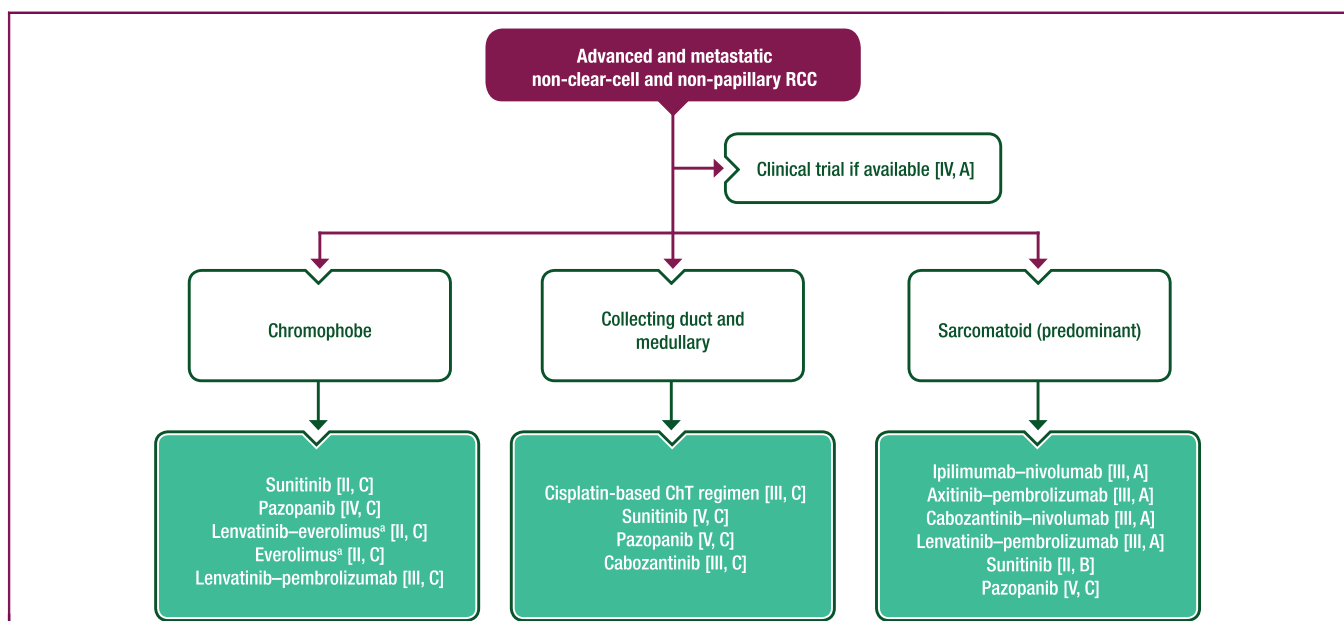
Advanced and metastatic non-clear-cell and non-papillary RCC

Clinical trial if available [IV, A]

Chromophobe

Collecting duct and medullary

Sarcomatoid (predominant)

Sunitinib [II, C]
Pazopanib [IV, C]
Lenvatinib–everolimus$^{a}$ [II, C]
Everolimus$^{a}$ [II, C]
Lenvatinib–pembrolizumab [III, C]

Cisplatin-based ChT regimen [III, C]
Sunitinib [V, C]
Pazopanib [V, C]
Cabozantinib [III, C]

Ipilimumab–nivolumab [III, A]
Axitinib–pembrolizumab [III, A]
Cabozantinib–nivolumab [III, A]
Lenvatinib–pembrolizumab [III, A]
Sunitinib [II, B]
Pazopanib [V, C]